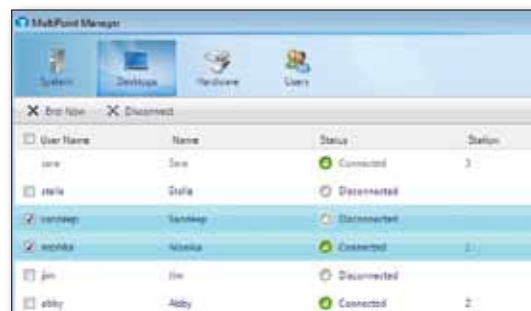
MultiPoint Manager

System
Desktops
Hardware
Users

End Now
Disconnect

| User Name | Name | Status | Station |
|---|---|---|---|
| sere | Sere | Connected | 3 |
| stella | Stella | Disconnected | |
| sandeep | Sandeep | Disconnected | |
| monika | Monika | Connected | 1 |
| jim | Jim | Disconnected | |
| abby | Abby | Connected | 2 |